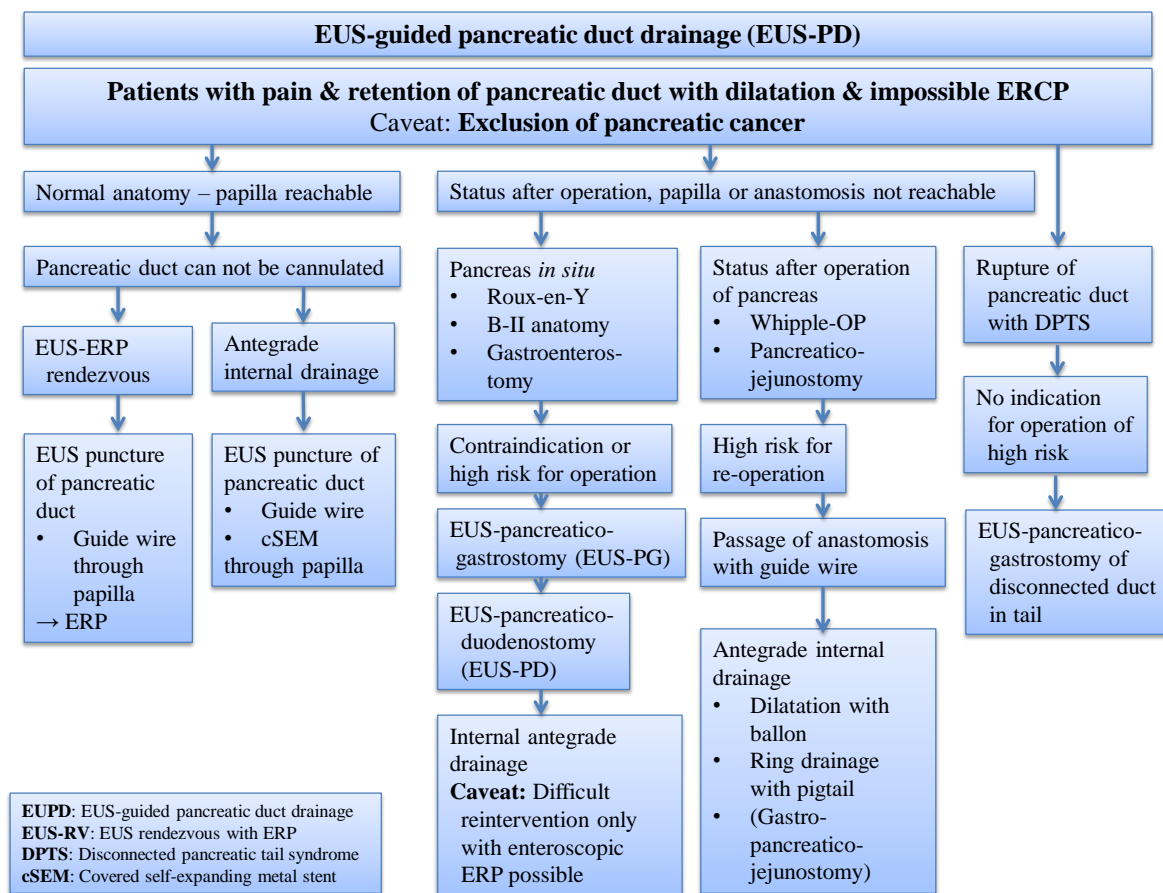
EUS-guided pancreatic duct drainage (EUS-PD)

Patients with pain & retention of pancreatic duct with dilatation & impossible ERCP
Caveat: Exclusion of pancreatic cancer

Normal anatomy – papilla reachable

Pancreatic duct can not be cannulated

EUS-ERP rendezvous

EUS puncture of pancreatic duct
• Guide wire through papilla
→ ERP

Antegrade internal drainage

EUS puncture of pancreatic duct
• Guide wire
• cSEM through papilla

Status after operation, papilla or anastomosis not reachable

Pancreas *in situ*
• Roux-en-Y
• B-II anatomy
• Gastroenterostomy

Contraindication or high risk for operation

EUS-pancreatico-gastrostomy (EUS-PG)

EUS-pancreatico-duodenostomy (EUS-PD)

Internal antegrade drainage
Caveat: Difficult reintervention only with enteroscopic ERP possible

Status after operation of pancreas
• Whipple-OP
• Pancreatico-jejunostomy

High risk for re-operation

Passage of anastomosis with guide wire

Antegrade internal drainage
• Dilatation with ballon
• Ring drainage with pigtail
• (Gastro-pancreatico-jejunostomy)

Rupture of pancreatic duct with DPTS

No indication for operation of high risk

EUS-pancreatico-gastrostomy of disconnected duct in tail

EUPD: EUS-guided pancreatic duct drainage
EUS-RV: EUS rendezvous with ERP
DPTS: Disconnected pancreatic tail syndrome
cSEM: Covered self-expanding metal stent